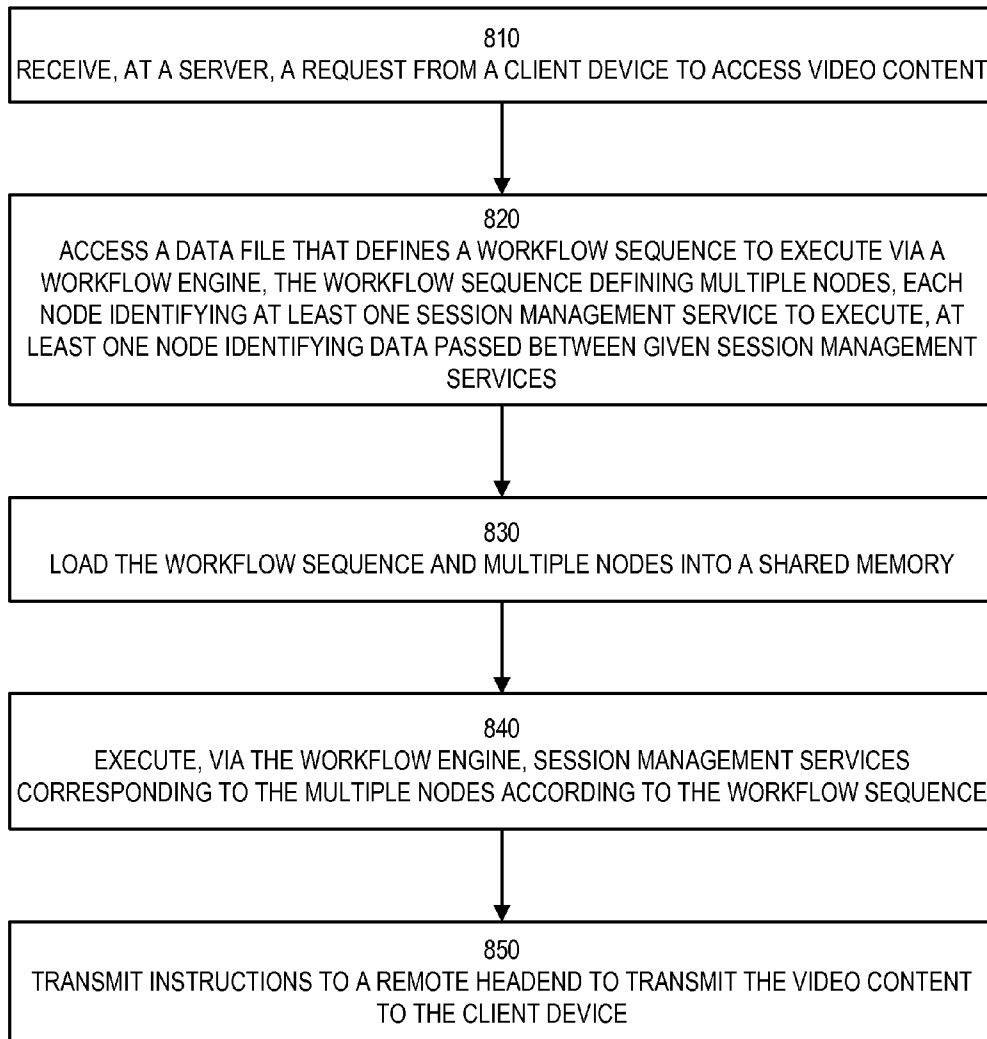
810
RECEIVE, AT A SERVER, A REQUEST FROM A CLIENT DEVICE TO ACCESS VIDEO CONTENT

820
ACCESS A DATA FILE THAT DEFINES A WORKFLOW SEQUENCE TO EXECUTE VIA A WORKFLOW ENGINE, THE WORKFLOW SEQUENCE DEFINING MULTIPLE NODES, EACH NODE IDENTIFYING AT LEAST ONE SESSION MANAGEMENT SERVICE TO EXECUTE, AT LEAST ONE NODE IDENTIFYING DATA PASSED BETWEEN GIVEN SESSION MANAGEMENT SERVICES

830
LOAD THE WORKFLOW SEQUENCE AND MULTIPLE NODES INTO A SHARED MEMORY

840
EXECUTE, VIA THE WORKFLOW ENGINE, SESSION MANAGEMENT SERVICES CORRESPONDING TO THE MULTIPLE NODES ACCORDING TO THE WORKFLOW SEQUENCE

850
TRANSMIT INSTRUCTIONS TO A REMOTE HEADEND TO TRANSMIT THE VIDEO CONTENT TO THE CLIENT DEVICE